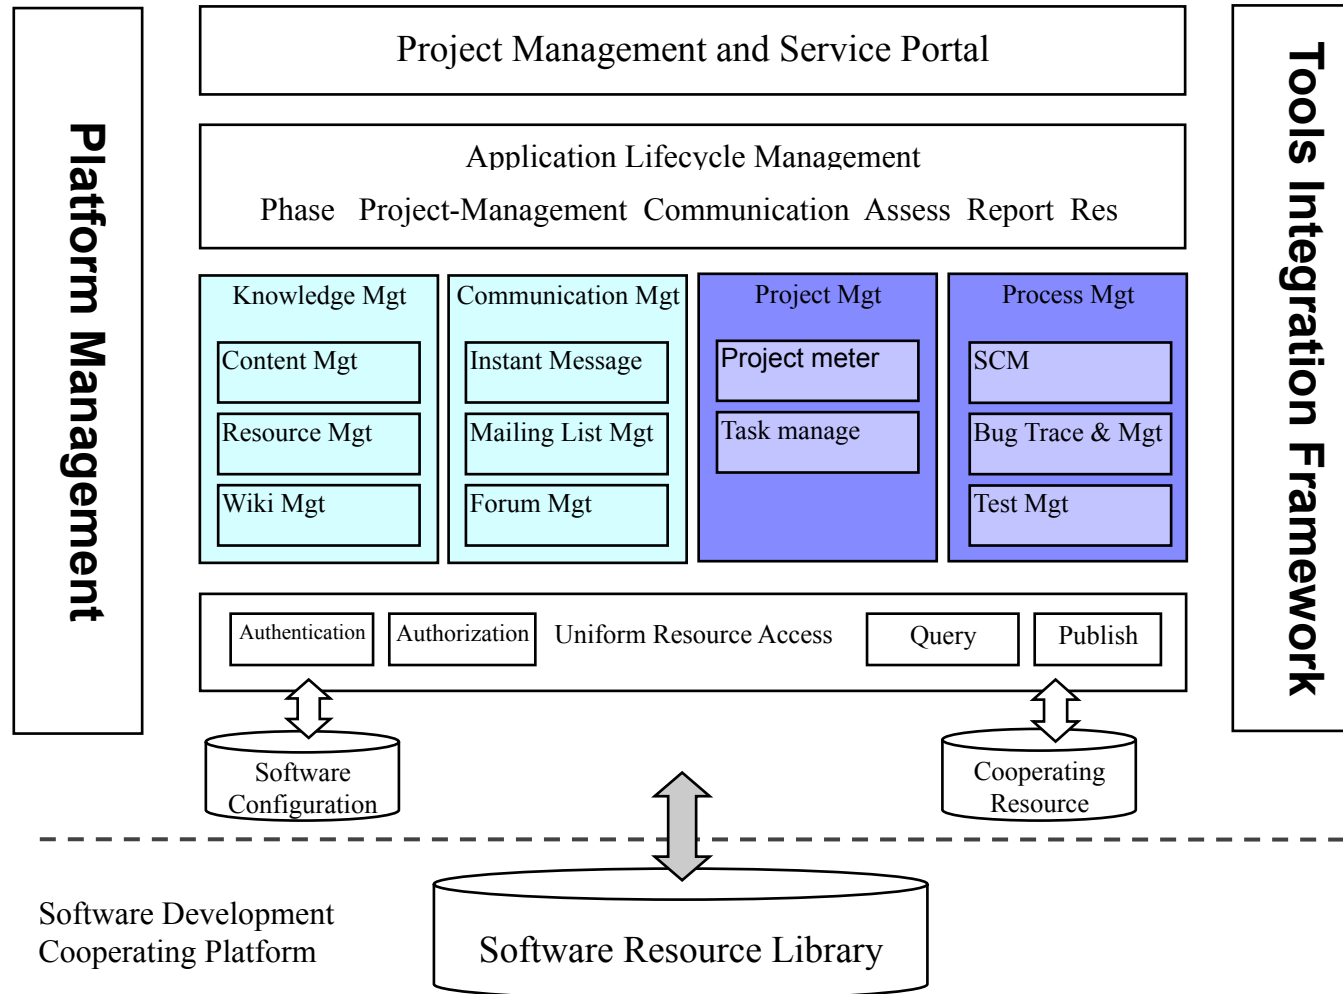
Platform Management

Project Management and Service Portal

Application Lifecycle Management

Phase Project-Management Communication Assess Report Res

Knowledge Mgt

Content Mgt

Resource Mgt

Wiki Mgt

Communication Mgt

Instant Message

Mailing List Mgt

Forum Mgt

Project Mgt

Project meter

Task manage

Process Mgt

SCM

Bug Trace & Mgt

Test Mgt

Authentication

Authorization

Uniform Resource Access

Query

Publish

Tools Integration Framework

Software Configuration

Cooperating Resource

Software Development Cooperating Platform

Software Resource Library